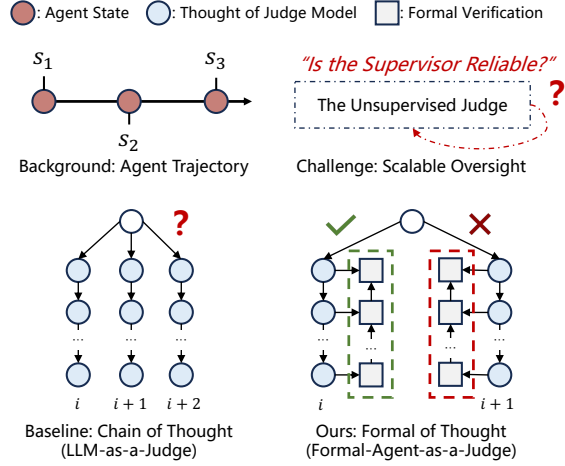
: Agent State : Thought of Judge Model : Formal Verification

$s_1$ $s_3$ $s_2$

Background: Agent Trajectory

"Is the Supervisor Reliable?"

The Unsupervised Judge ?

Challenge: Scalable Oversight

?

...... ...

$i$ $i+1$ $i+2$

Baseline: Chain of Thought (LLM-as-a-Judge)

✔ ✕

... ... ... ...

$i$ $i+1$

Ours: Formal of Thought (Formal-Agent-as-a-Judge)